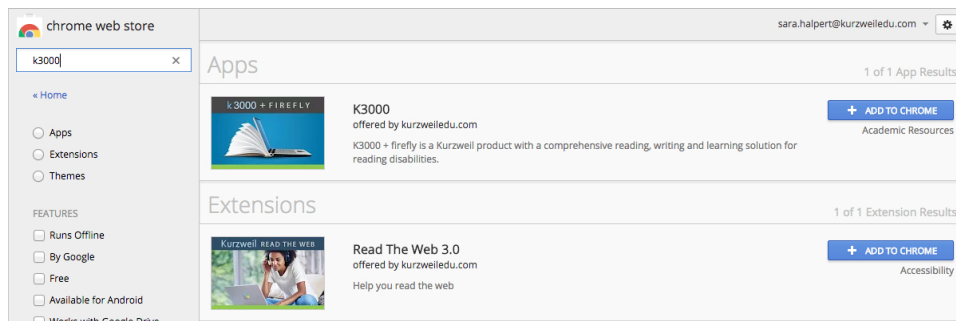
chrome web store

sara.halpert@kurzweiledu.com

k3000

« Home

Apps

Extensions

Themes

FEATURES

Runs Offline

By Google

Free

Available for Android

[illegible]

Apps

1 of 1 App Results

k3000 + FIREFLY

K3000

offered by kurzweiledu.com

K3000 + firefly is a Kurzweil product with a comprehensive reading, writing and learning solution for reading disabilities.

+ ADD TO CHROME

Academic Resources

Extensions

1 of 1 Extension Results

Kurzweil READ THE WEB

Read The Web 3.0

offered by kurzweiledu.com

Help you read the web

+ ADD TO CHROME

Accessibility